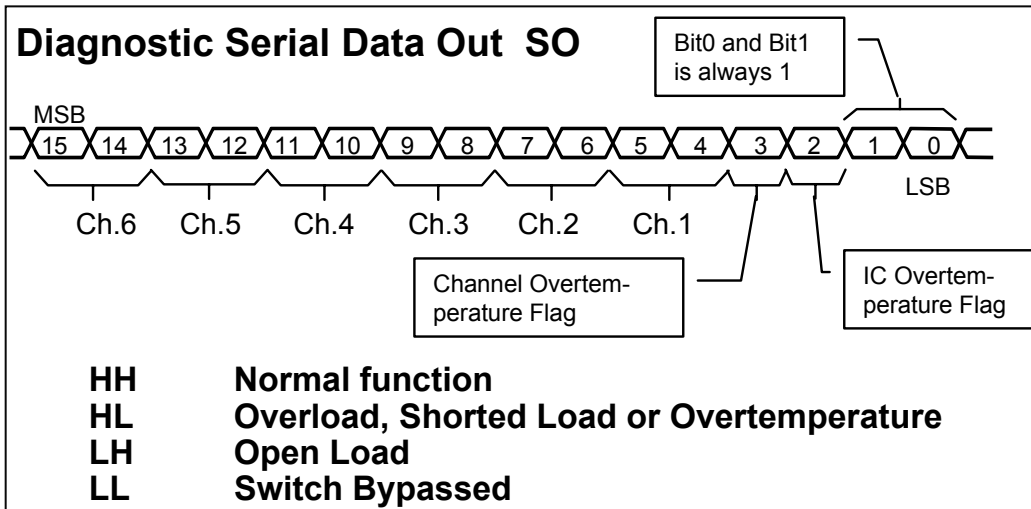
Diagnostic Serial Data Out SO

Bit0 and Bit1 is always 1

MSB

15 14 13 12 11 10 9 8 7 6 5 4 3 2 1 0

LSB

Ch.6 Ch.5 Ch.4 Ch.3 Ch.2 Ch.1

Channel Overtemperature Flag

IC Overtemperature Flag

HH Normal function
HL Overload, Shorted Load or Overtemperature
LH Open Load
LL Switch Bypassed